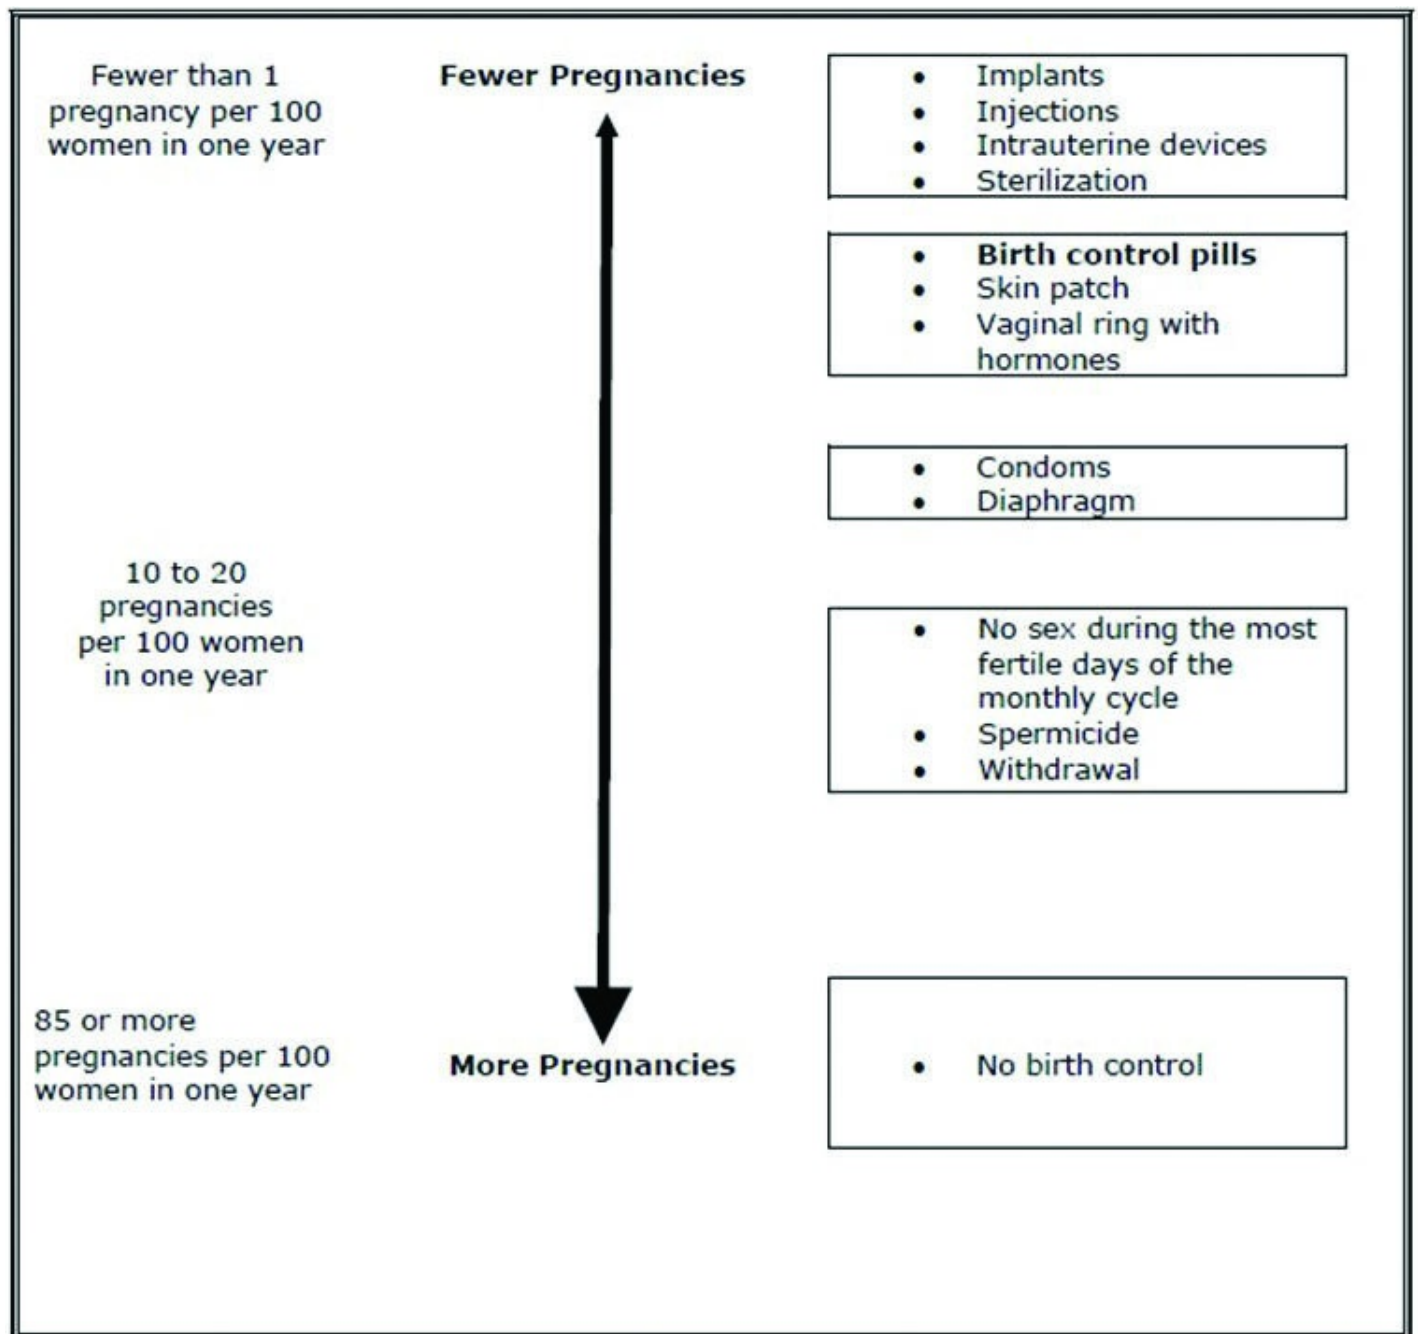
Fewer than 1 pregnancy per 100 women in one year

Fewer Pregnancies

- Implants
- Injections
- Intrauterine devices
- Sterilization

- **Birth control pills**
- Skin patch
- Vaginal ring with hormones

- Condoms
- Diaphragm

10 to 20 pregnancies per 100 women in one year

- No sex during the most fertile days of the monthly cycle
- Spermicide
- Withdrawal

85 or more pregnancies per 100 women in one year

More Pregnancies

- No birth control